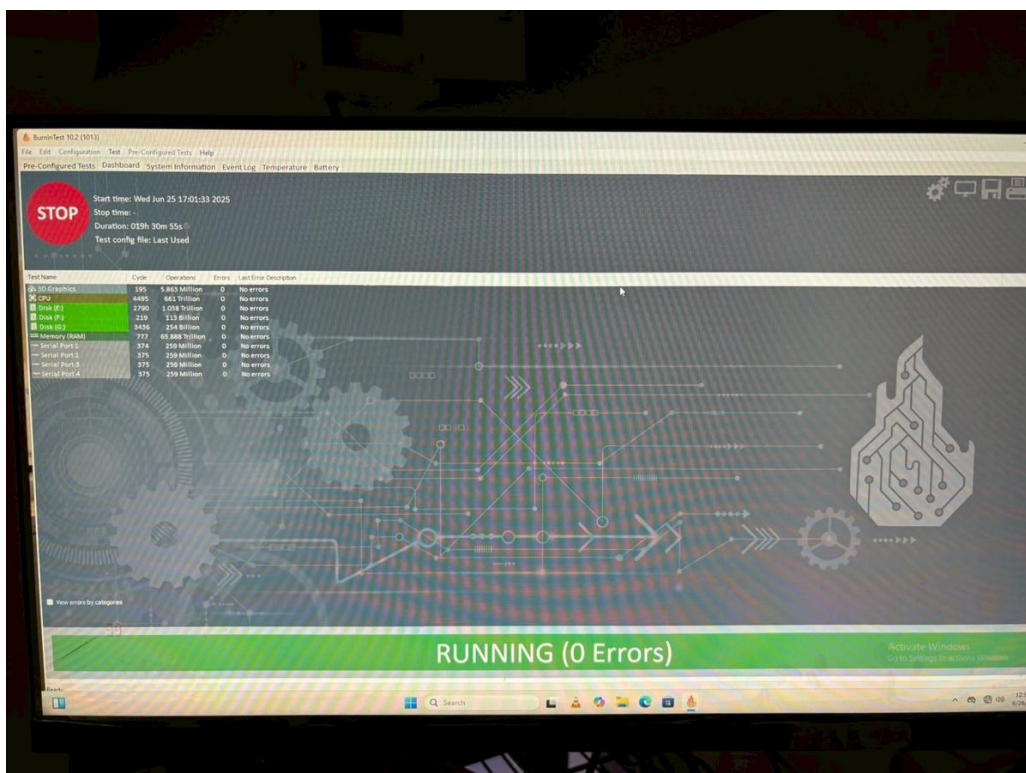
BurnInTest 10.2 (1013)

File Edit Configuration Test Pre-Configured Tests Help

Pre-Configured Tests Dashboard System Information Event Log Temperature Battery

STOP

Start time: Wed Jun 25 17:01:33 2025
Stop time: -
Duration: 019h 30m 55s
Test config file: Last Used

| Test Name | Cycle | Operations | Errors | Last Error Description |
|---|---|---|---|---|
| 3D Graphics | 195 | 5.863 Million | 0 | No errors |
| CPU | 4495 | 661 Trillion | 0 | No errors |
| Disk (E:) | 2790 | 1.038 Trillion | 0 | No errors |
| Disk (F:) | 219 | 113 Billion | 0 | No errors |
| Disk (G:) | 3436 | 254 Billion | 0 | No errors |
| Memory (RAM) | 777 | 65.888 Trillion | 0 | No errors |
| Serial Port 1 | 374 | 259 Million | 0 | No errors |
| Serial Port 2 | 375 | 259 Million | 0 | No errors |
| Serial Port 3 | 375 | 259 Million | 0 | No errors |
| Serial Port 4 | 375 | 259 Million | 0 | No errors |

View errors by categories

RUNNING (0 Errors)

Activate Windows
Go to Settings to activate Windows.

Ready

Search